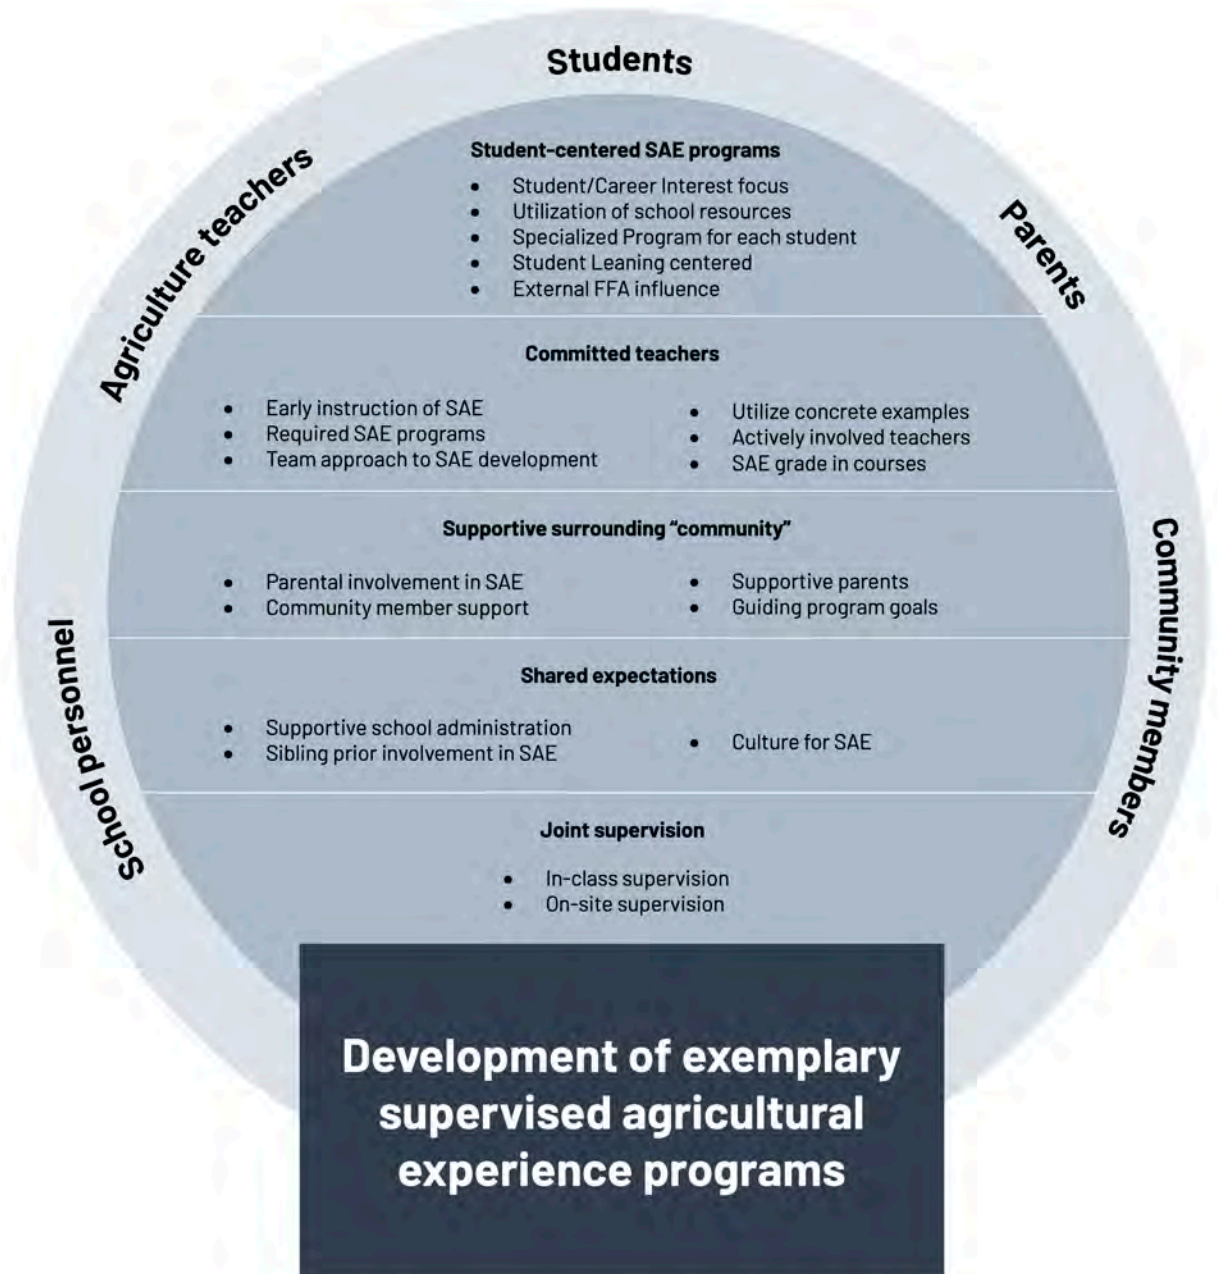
Students

Agriculture teachers

Parents

Student-centered SAE programs

- Student/Career Interest focus
- Utilization of school resources
- Specialized Program for each student
- Student Leaning centered
- External FFA influence

Committed teachers

- Early instruction of SAE
- Required SAE programs
- Team approach to SAE development

- Utilize concrete examples
- Actively involved teachers
- SAE grade in courses

Supportive surrounding "community"

- Parental involvement in SAE
- Community member support

- Supportive parents
- Guiding program goals

Shared expectations

- Supportive school administration
- Sibling prior involvement in SAE

- Culture for SAE

Joint supervision

- In-class supervision
- On-site supervision

School personnel

Community members

Development of exemplary supervised agricultural experience programs